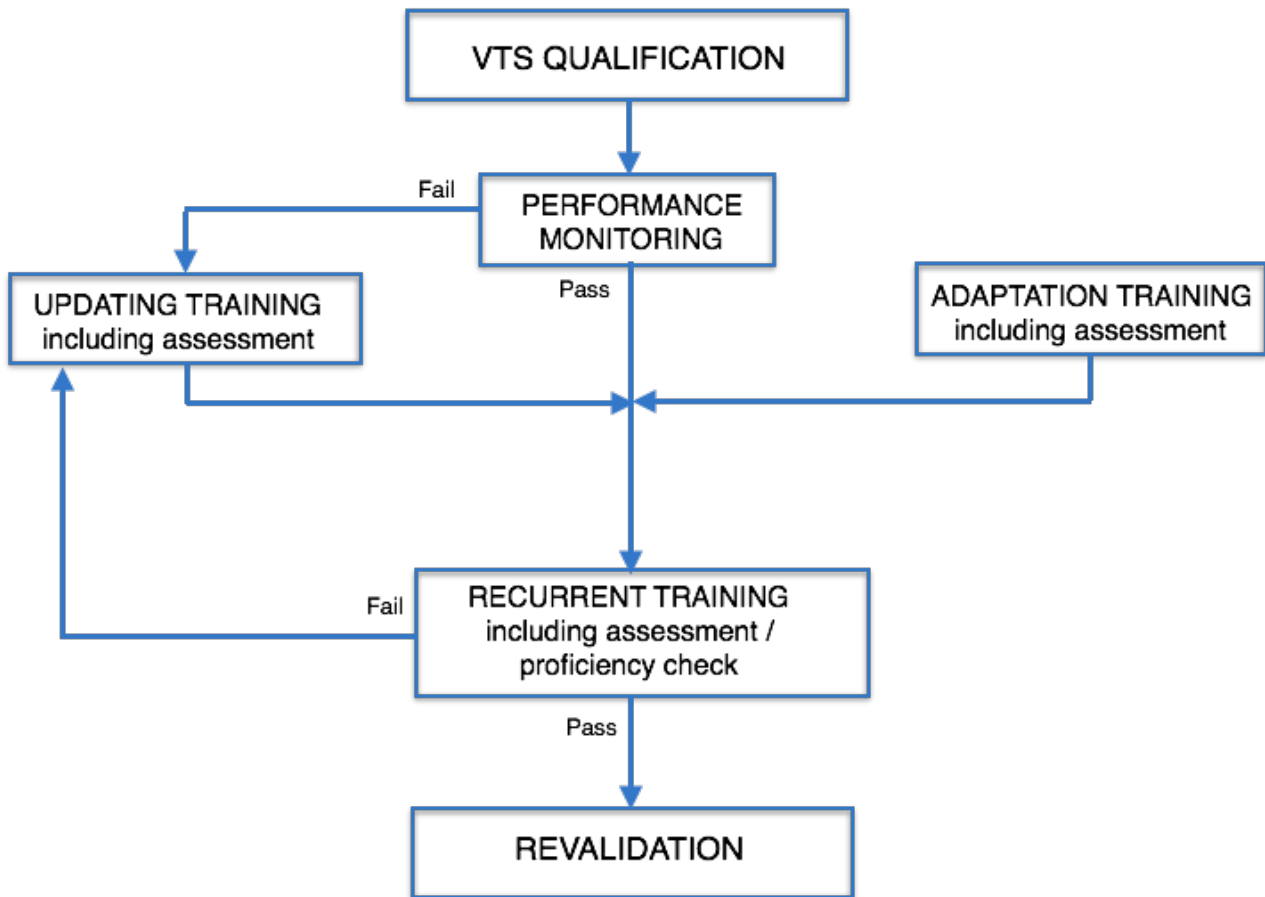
VTS QUALIFICATION

Fail

PERFORMANCE MONITORING

UPDATING TRAINING including assessment

Pass

ADAPTATION TRAINING including assessment

Fail

RECURRENT TRAINING including assessment / proficiency check

Pass

REVALIDATION